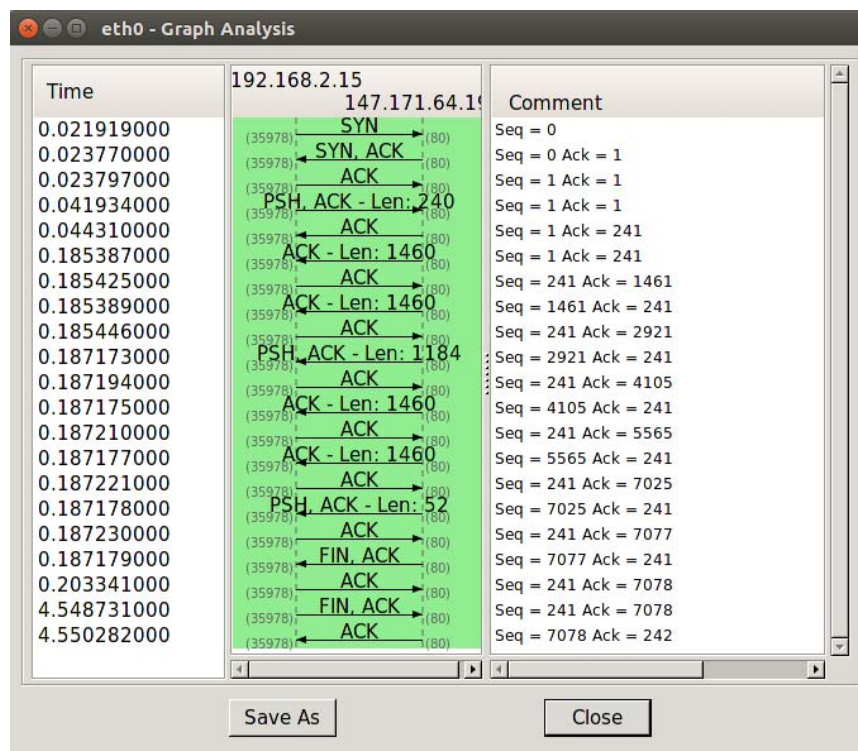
eth0 - Graph Analysis

| Time | 192.168.2.15 147.171.64.1 | Comment |
|---|---|---|
| 0.021919000 | (35978) SYN (80) | Seq = 0 |
| 0.023770000 | (35978) SYN, ACK (80) | Seq = 0 Ack = 1 |
| 0.023797000 | (35978) ACK (80) | Seq = 1 Ack = 1 |
| 0.041934000 | (35978) PSH, ACK - Len: 240 (80) | Seq = 1 Ack = 1 |
| 0.044310000 | (35978) ACK (80) | Seq = 1 Ack = 241 |
| 0.185387000 | (35978) ACK - Len: 1460 (80) | Seq = 1 Ack = 241 |
| 0.185425000 | (35978) ACK (80) | Seq = 241 Ack = 1461 |
| 0.185389000 | (35978) ACK - Len: 1460 (80) | Seq = 1461 Ack = 241 |
| 0.185446000 | (35978) ACK (80) | Seq = 241 Ack = 2921 |
| 0.187173000 | (35978) PSH, ACK - Len: 1184 (80) | Seq = 2921 Ack = 241 |
| 0.187194000 | (35978) ACK (80) | Seq = 241 Ack = 4105 |
| 0.187175000 | (35978) ACK - Len: 1460 (80) | Seq = 4105 Ack = 241 |
| 0.187210000 | (35978) ACK (80) | Seq = 241 Ack = 5565 |
| 0.187177000 | (35978) ACK - Len: 1460 (80) | Seq = 5565 Ack = 241 |
| 0.187221000 | (35978) ACK (80) | Seq = 241 Ack = 7025 |
| 0.187178000 | (35978) PSH, ACK - Len: 52 (80) | Seq = 7025 Ack = 241 |
| 0.187230000 | (35978) ACK (80) | Seq = 241 Ack = 7077 |
| 0.187179000 | (35978) FIN, ACK (80) | Seq = 7077 Ack = 241 |
| 0.203341000 | (35978) ACK (80) | Seq = 241 Ack = 7078 |
| 4.548731000 | (35978) FIN, ACK (80) | Seq = 241 Ack = 7078 |
| 4.550282000 | (35978) ACK (80) | Seq = 7078 Ack = 242 |

Save As
Close